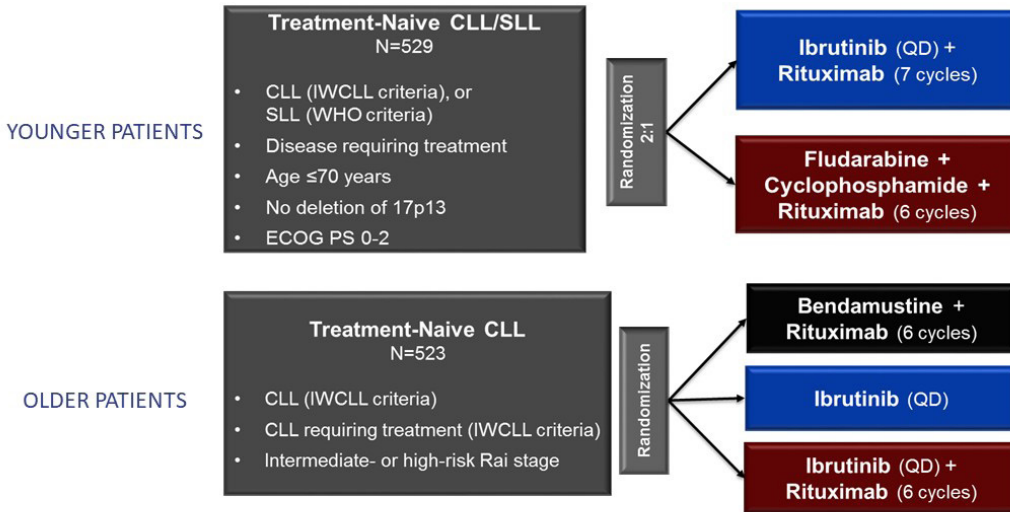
YOUNGER PATIENTS

Treatment-Naive CLL/SLL
N=529

- CLL (IWCLL criteria), or SLL (WHO criteria)
- Disease requiring treatment
- Age ≤70 years
- No deletion of 17p13
- ECOG PS 0-2

Randomization 2:1

Ibrutinib (QD) + Rituximab (7 cycles)

Fludarabine + Cyclophosphamide + Rituximab (6 cycles)

OLDER PATIENTS

Treatment-Naive CLL
N=523

- CLL (IWCLL criteria)
- CLL requiring treatment (IWCLL criteria)
- Intermediate- or high-risk Rai stage

Randomization

Bendamustine + Rituximab (6 cycles)

Ibrutinib (QD)

Ibrutinib (QD) + Rituximab (6 cycles)